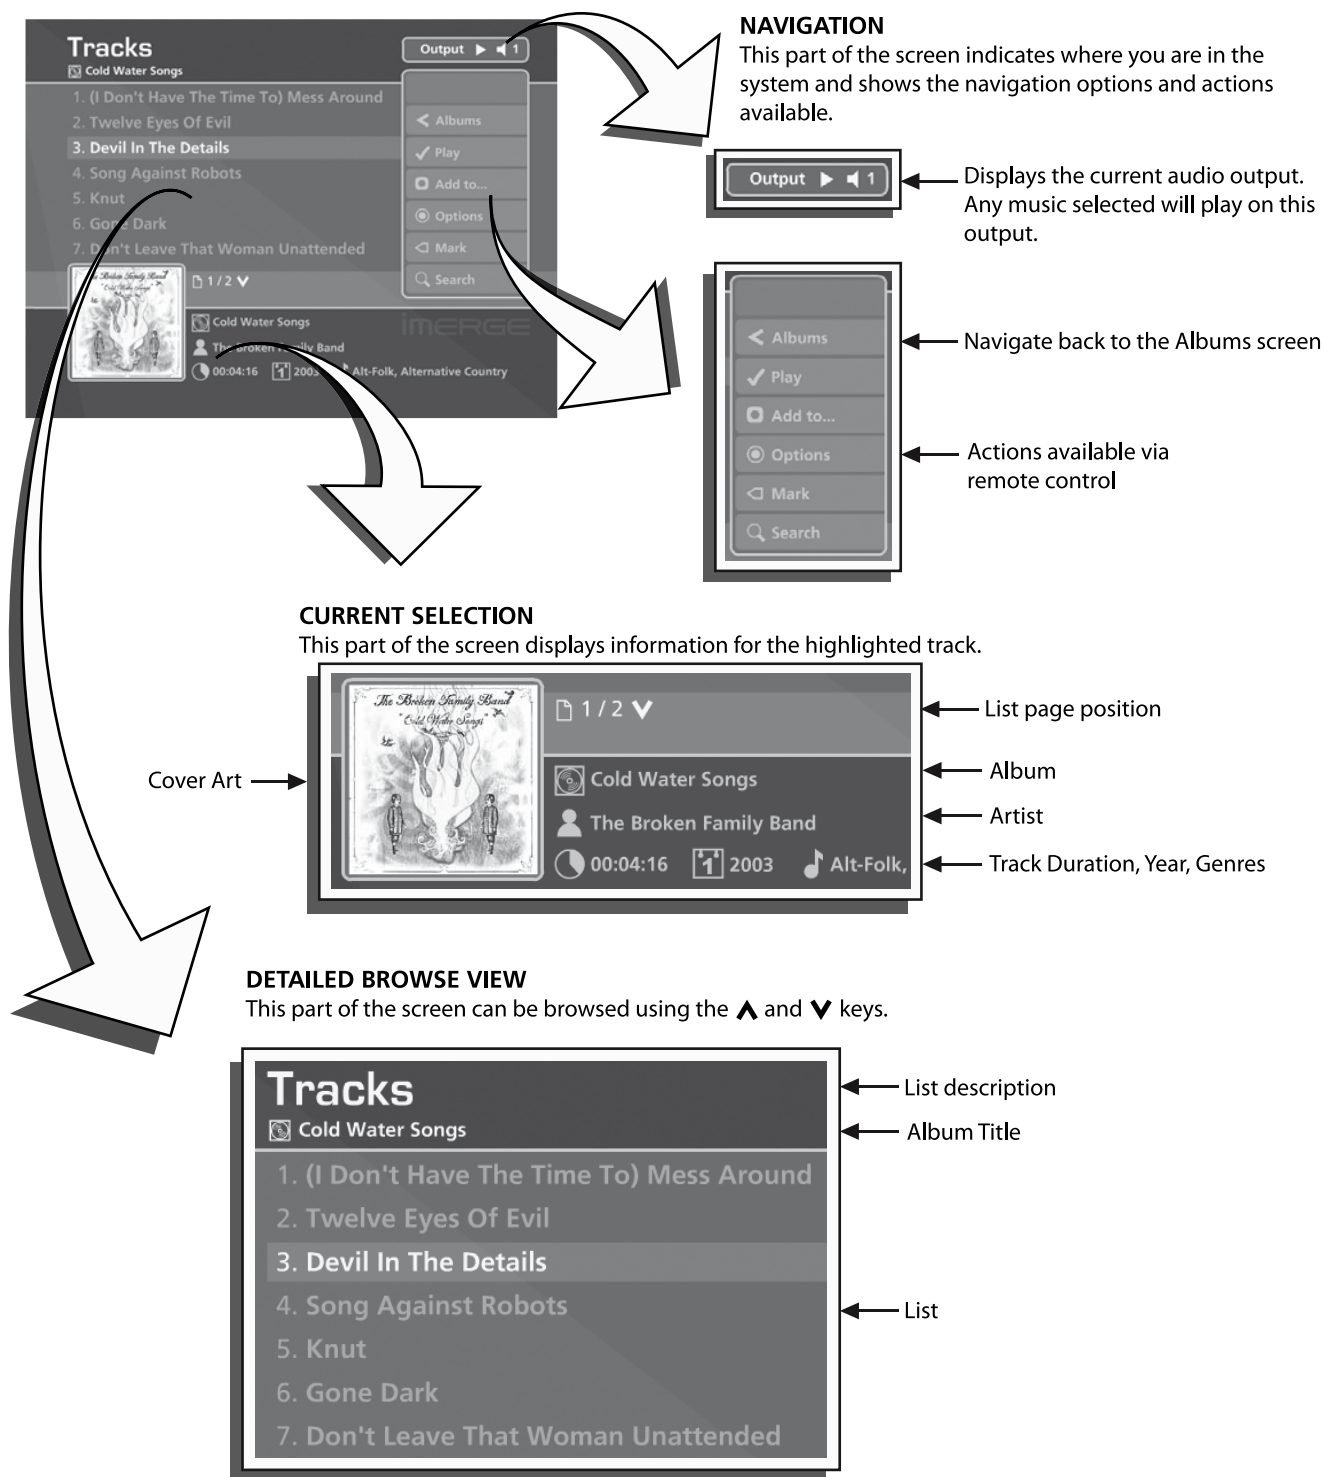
Tracks
Cold Water Songs
1. (I Don't Have The Time To) Mess Around
2. Twelve Eyes Of Evil
3. Devil In The Details
4. Song Against Robots
5. Knut
6. Gone Dark
7. Don't Leave That Woman Unattended
Output ▶ 1
Albums
Play
Add to...
Options
Mark
Search
1 / 2
Cold Water Songs
The Broken Family Band
00:04:16 2003 Alt-Folk, Alternative Country
iMERGE

NAVIGATION
This part of the screen indicates where you are in the system and shows the navigation options and actions available.

Output ▶ 1
Displays the current audio output. Any music selected will play on this output.

Albums
Play
Add to...
Options
Mark
Search

Navigate back to the Albums screen

Actions available via remote control

CURRENT SELECTION
This part of the screen displays information for the highlighted track.

The Broken Family Band
"Cold Water Songs"
1 / 2
Cold Water Songs
The Broken Family Band
00:04:16 2003 Alt-Folk,

Cover Art
List page position
Album
Artist
Track Duration, Year, Genres

DETAILED BROWSE VIEW
This part of the screen can be browsed using the ∧ and ∨ keys.

Tracks
Cold Water Songs
1. (I Don't Have The Time To) Mess Around
2. Twelve Eyes Of Evil
3. Devil In The Details
4. Song Against Robots
5. Knut
6. Gone Dark
7. Don't Leave That Woman Unattended

List description
Album Title
List